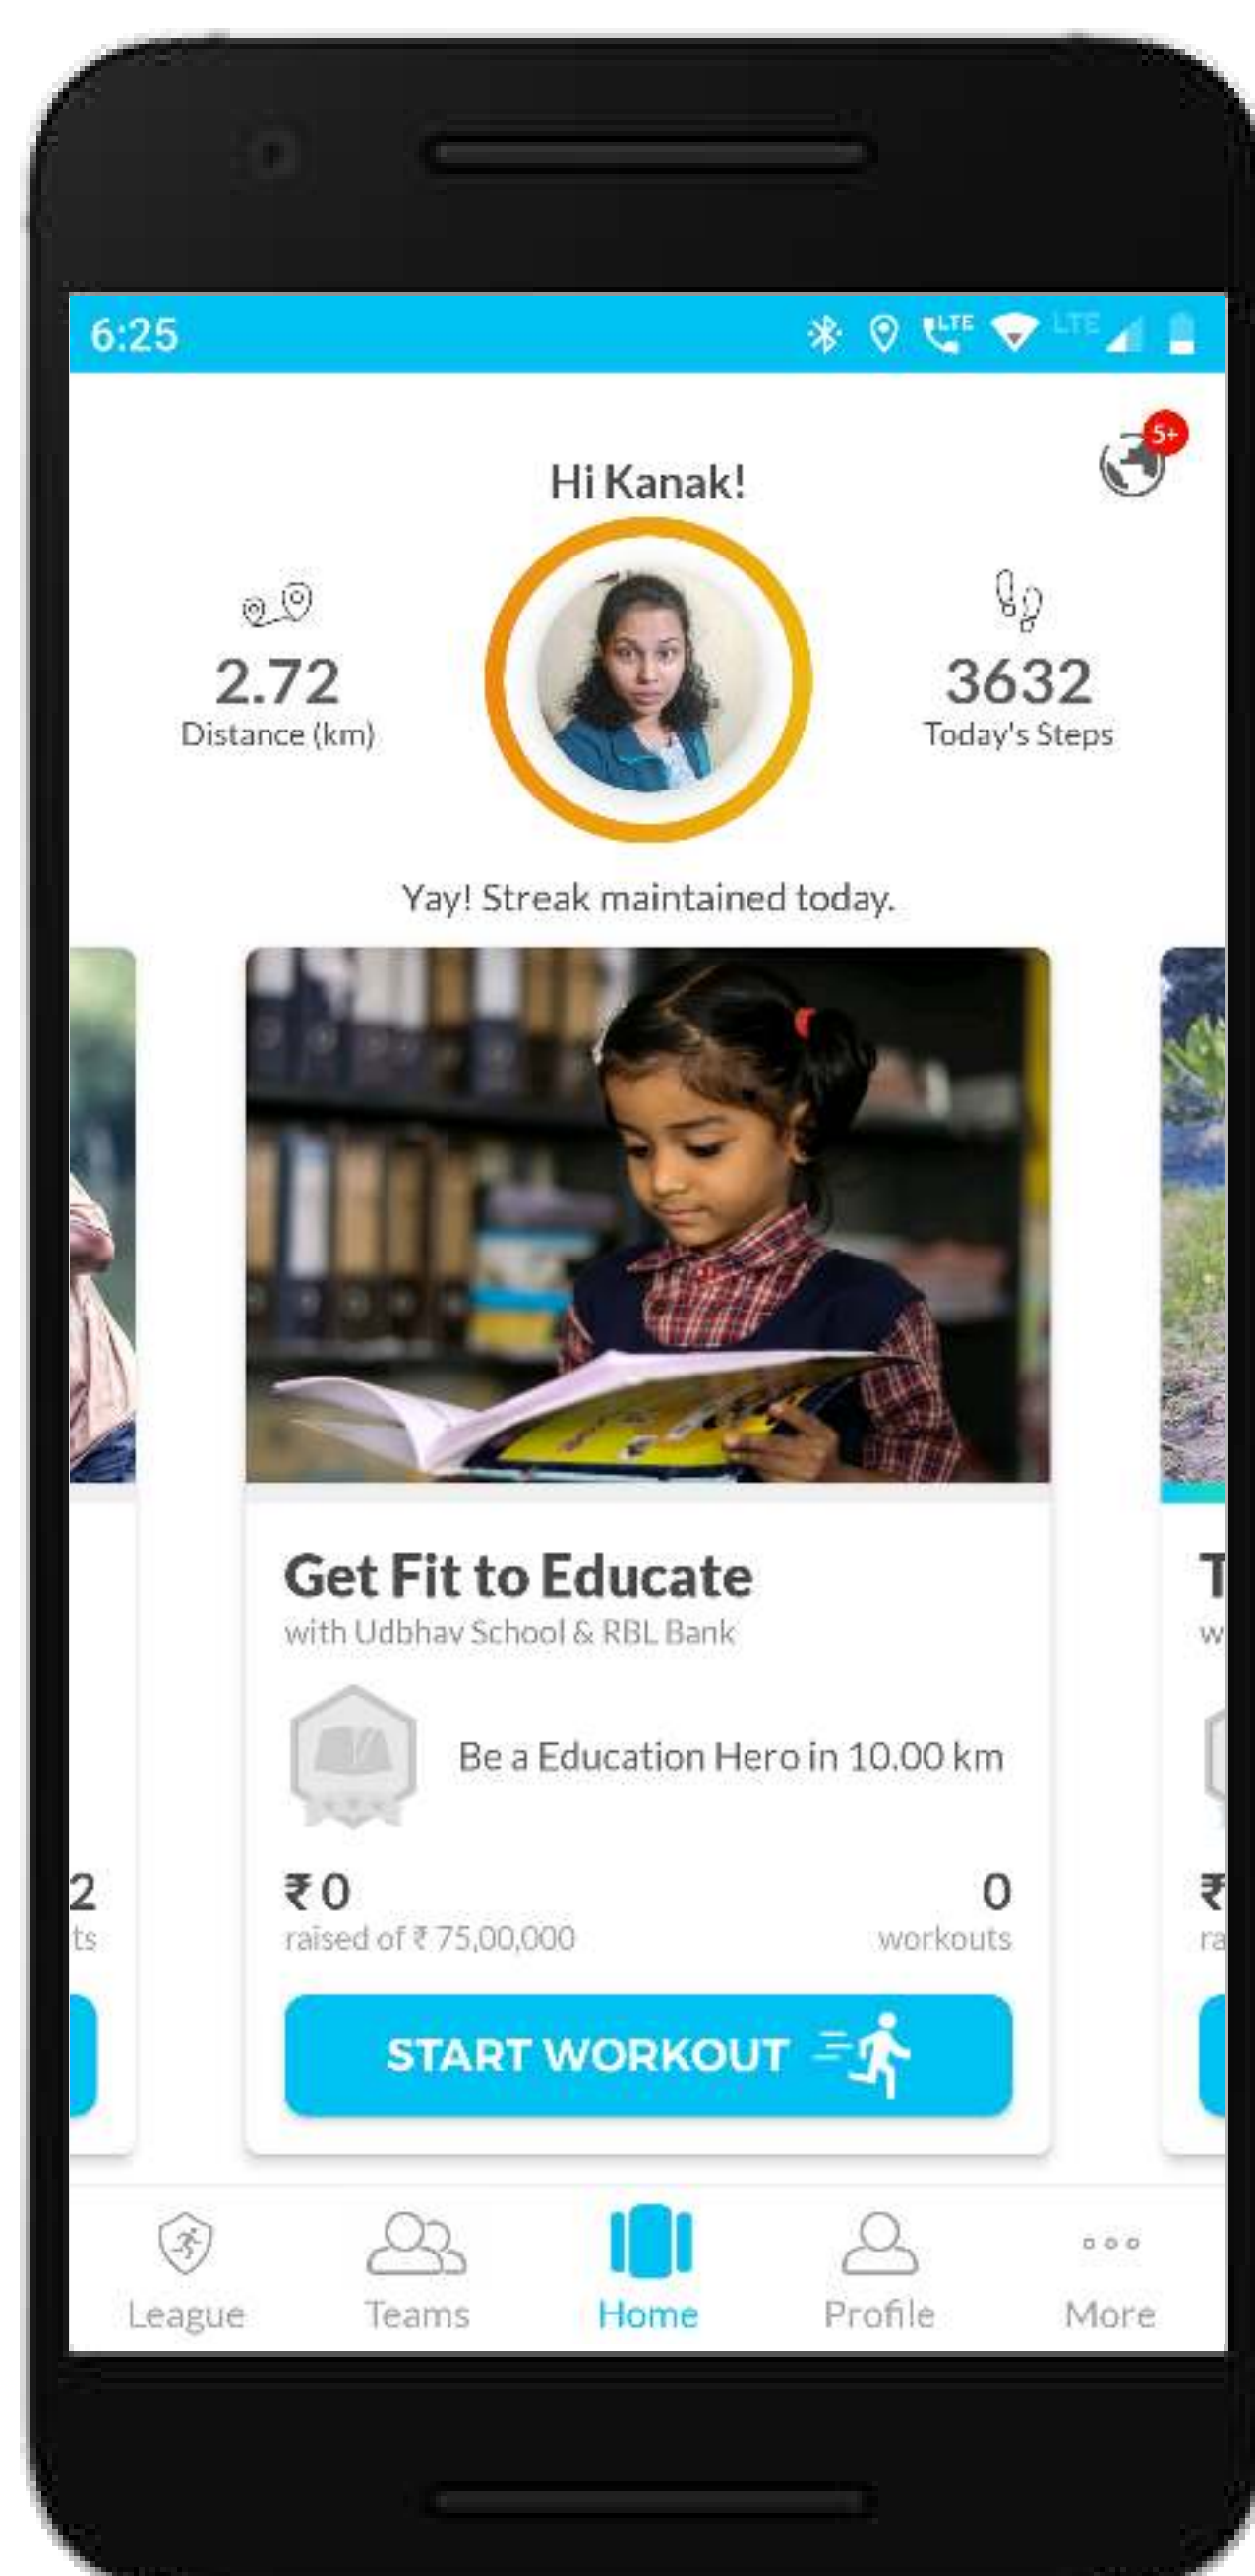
6:25

LTE LTE

5+

Hi Kanak!

2.72
Distance (km)

3632
Today's Steps

Yay! Streak maintained today.

Get Fit to Educate
with Udbhav School & RBL Bank

Be a Education Hero in 10.00 km

₹ 0
raised of ₹ 75,00,000

0
workouts

START WORKOUT

2
ts

T
w

₹
ra

League Teams Home Profile More